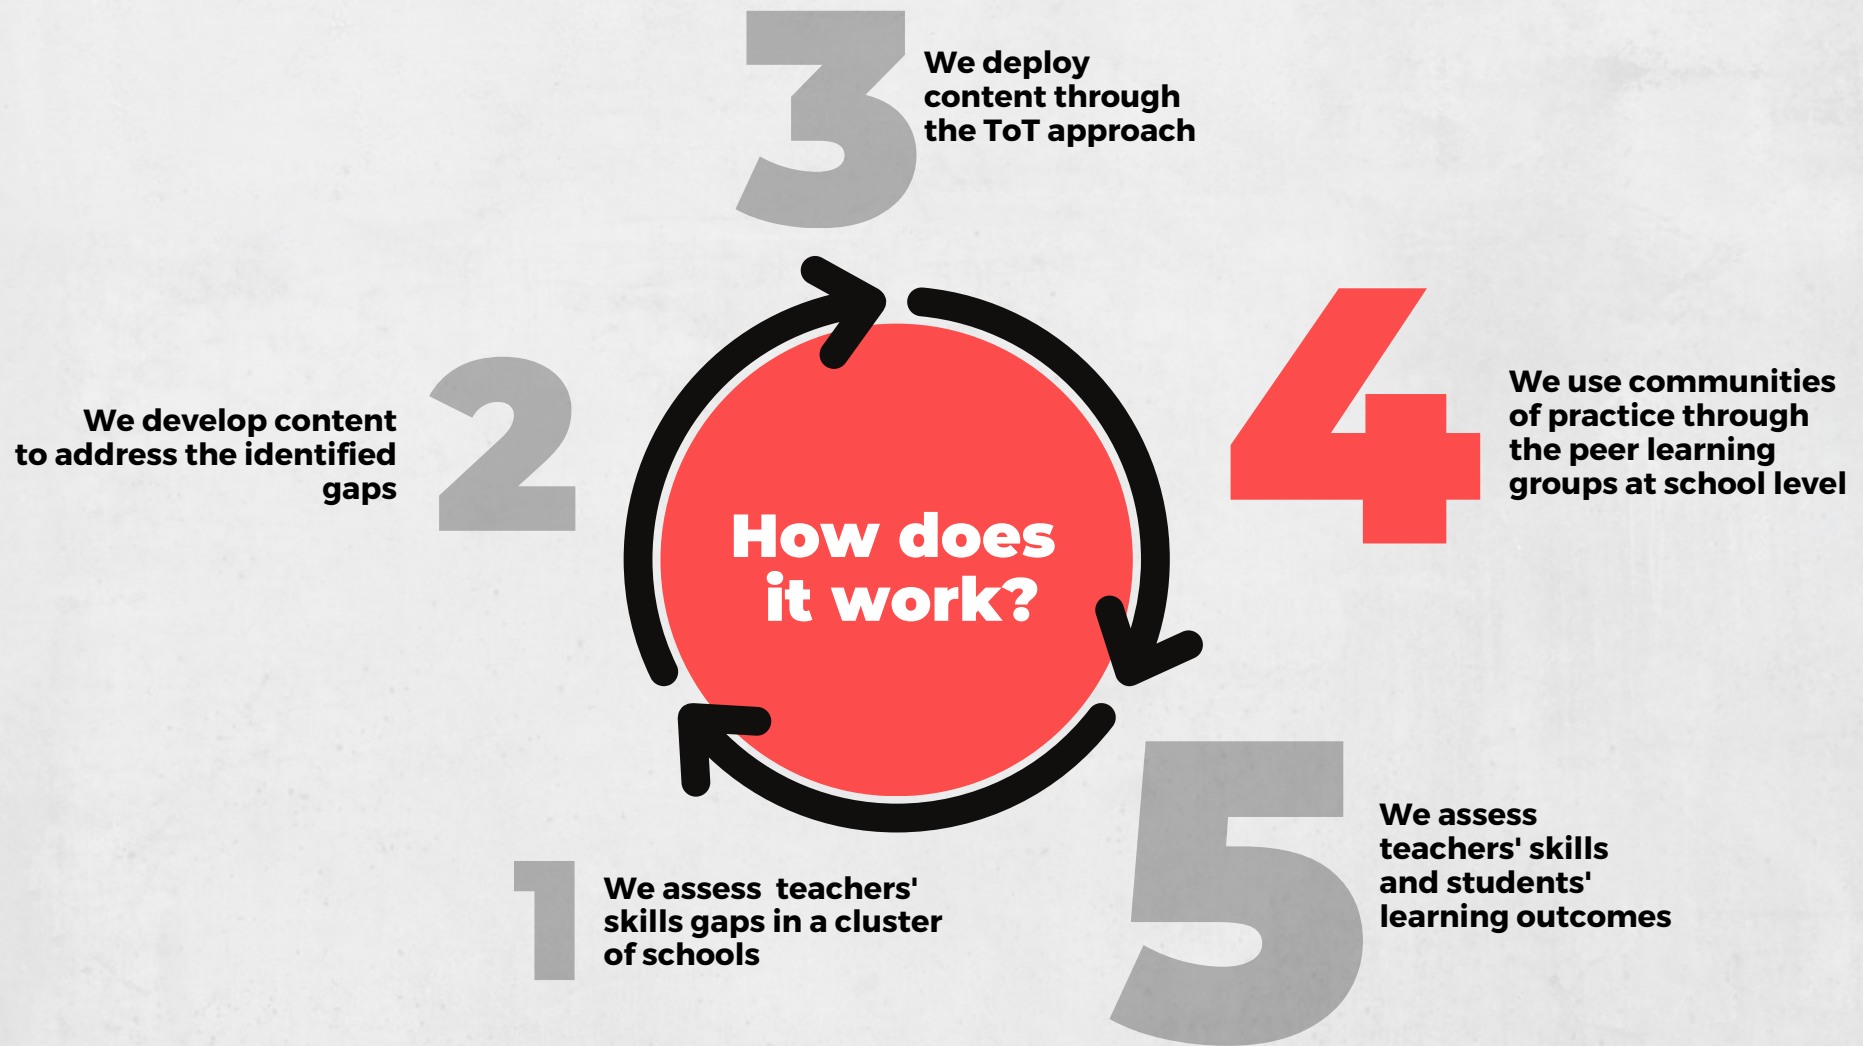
How does it work?

1
We assess teachers' skills gaps in a cluster of schools

2
We develop content to address the identified gaps

3
We deploy content through the ToT approach

4
We use communities of practice through the peer learning groups at school level

5
We assess teachers' skills and students' learning outcomes